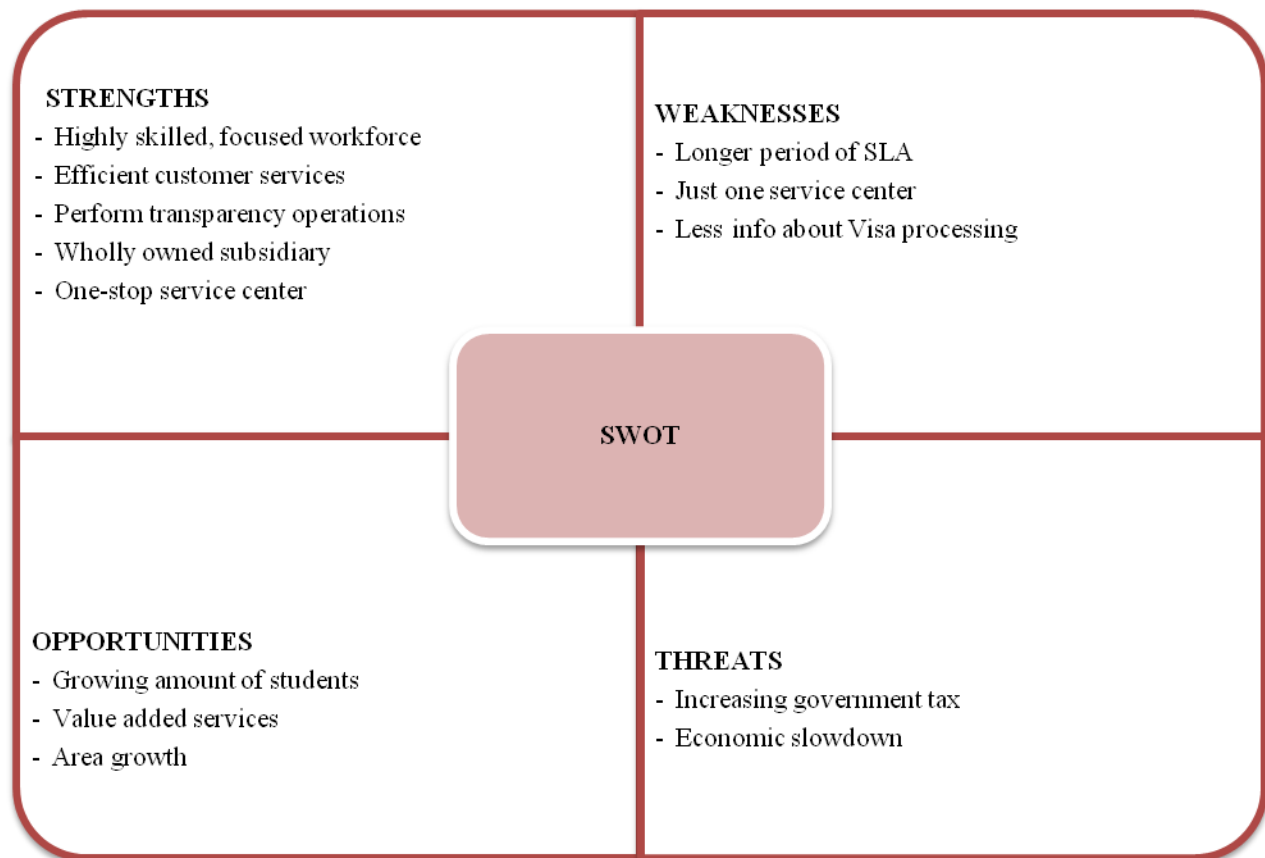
STRENGTHS
- Highly skilled, focused workforce
- Efficient customer services
- Perform transparency operations
- Wholly owned subsidiary
- One-stop service center

WEAKNESSES
- Longer period of SLA
- Just one service center
- Less info about Visa processing

SWOT

OPPORTUNITIES
- Growing amount of students
- Value added services
- Area growth

THREATS
- Increasing government tax
- Economic slowdown